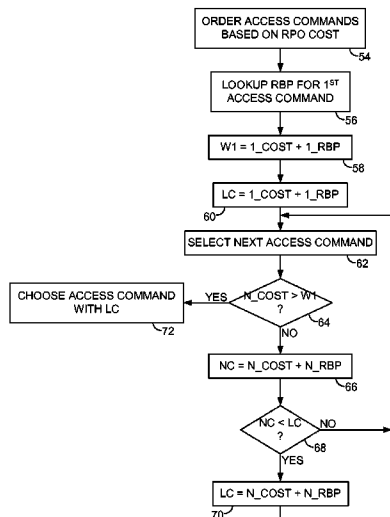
ORDER ACCESS COMMANDS BASED ON RPO COST
54

LOOKUP RBP FOR 1$^{ST}$ ACCESS COMMAND
56

W1 = 1_COST + 1_RBP
58

LC = 1_COST + 1_RBP
60

SELECT NEXT ACCESS COMMAND
62

N_COST > W1 ?
64

YES

CHOOSE ACCESS COMMAND WITH LC
72

NO

NC = N_COST + N_RBP
66

NC < LC ?
68

NO

YES

LC = N_COST + N_RBP
70